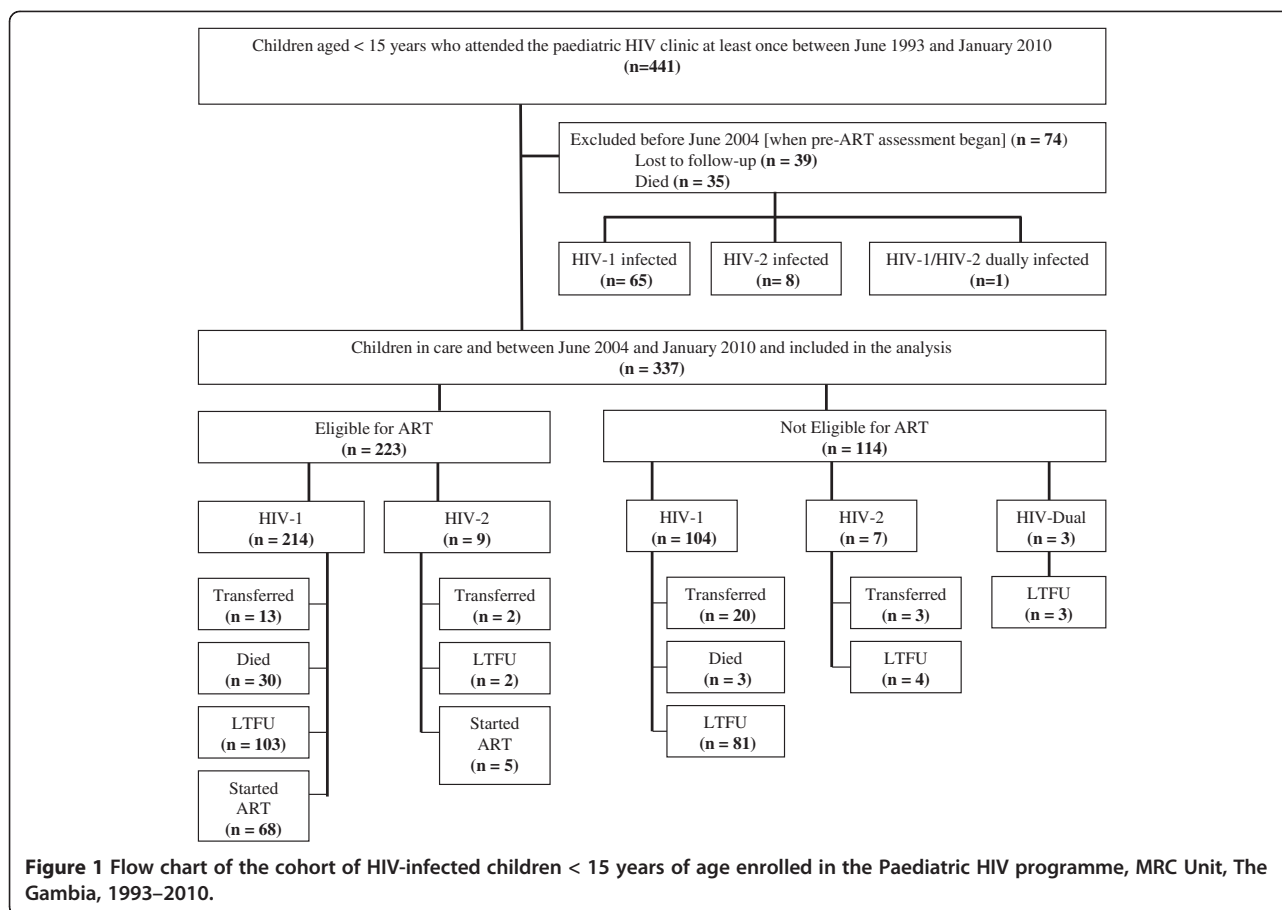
Children aged < 15 years who attended the paediatric HIV clinic at least once between June 1993 and January 2010
**(n=441)**

Excluded before June 2004 [when pre-ART assessment began] (**n = 74**)
Lost to follow-up (**n = 39**)
Died (**n = 35**)

HIV-1 infected
**(n= 65)**

HIV-2 infected
**(n= 8)**

HIV-1/HIV-2 dually infected
**(n=1)**

Children in care and between June 2004 and January 2010 and included in the analysis
**(n = 337)**

Eligible for ART
**(n = 223)**

Not Eligible for ART
**(n = 114)**

HIV-1
**(n = 214)**

HIV-2
**(n = 9)**

HIV-1
**(n = 104)**

HIV-2
**(n = 7)**

HIV-Dual
**(n = 3)**

Transferred
**(n = 13)**

Died
**(n = 30)**

LTFU
**(n = 103)**

Started ART
**(n = 68)**

Transferred
**(n = 2)**

LTFU
**(n = 2)**

Started ART
**(n = 5)**

Transferred
**(n = 20)**

Died
**(n = 3)**

LTFU
**(n = 81)**

Transferred
**(n = 3)**

LTFU
**(n = 4)**

LTFU
**(n = 3)**

**Figure 1 Flow chart of the cohort of HIV-infected children < 15 years of age enrolled in the Paediatric HIV programme, MRC Unit, The Gambia, 1993–2010.**